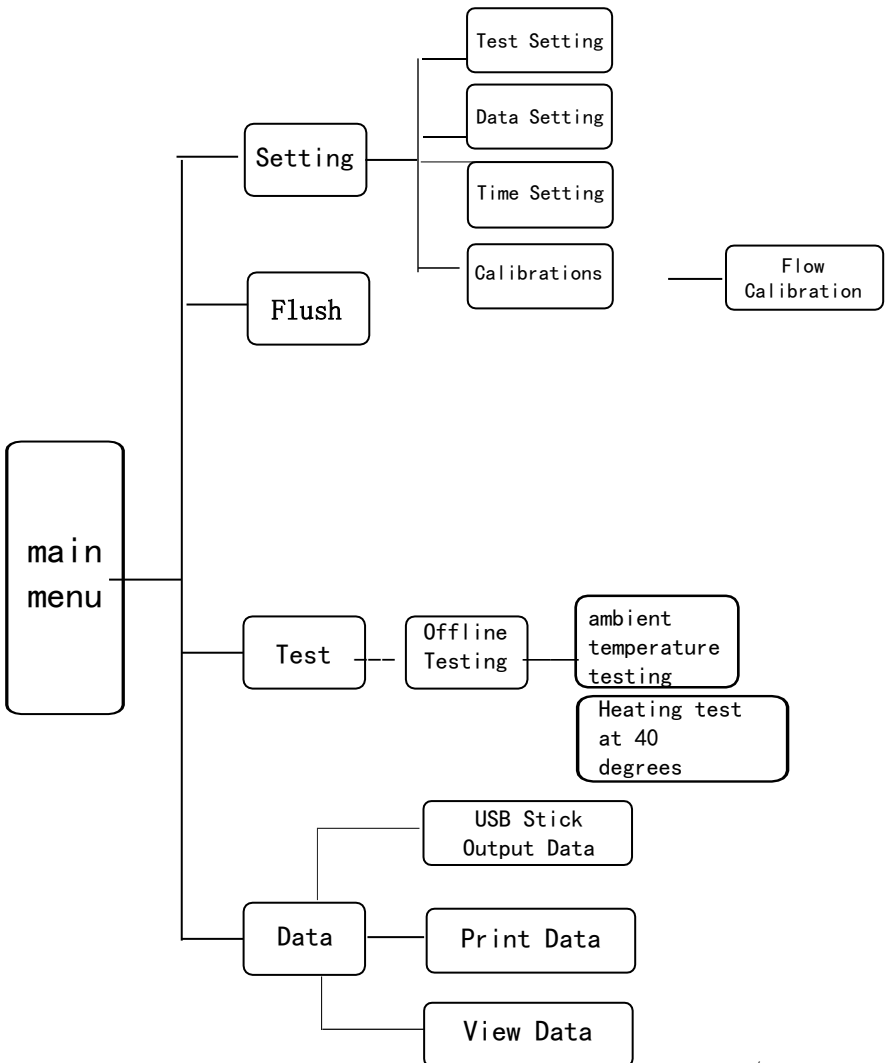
main menu

Setting

Test Setting

Data Setting

Time Setting

Calibrations

Flow Calibration

Flush

Test

Offline Testing

ambient temperature testing

Heating test at 40 degrees

Data

USB Stick Output Data

Print Data

View Data